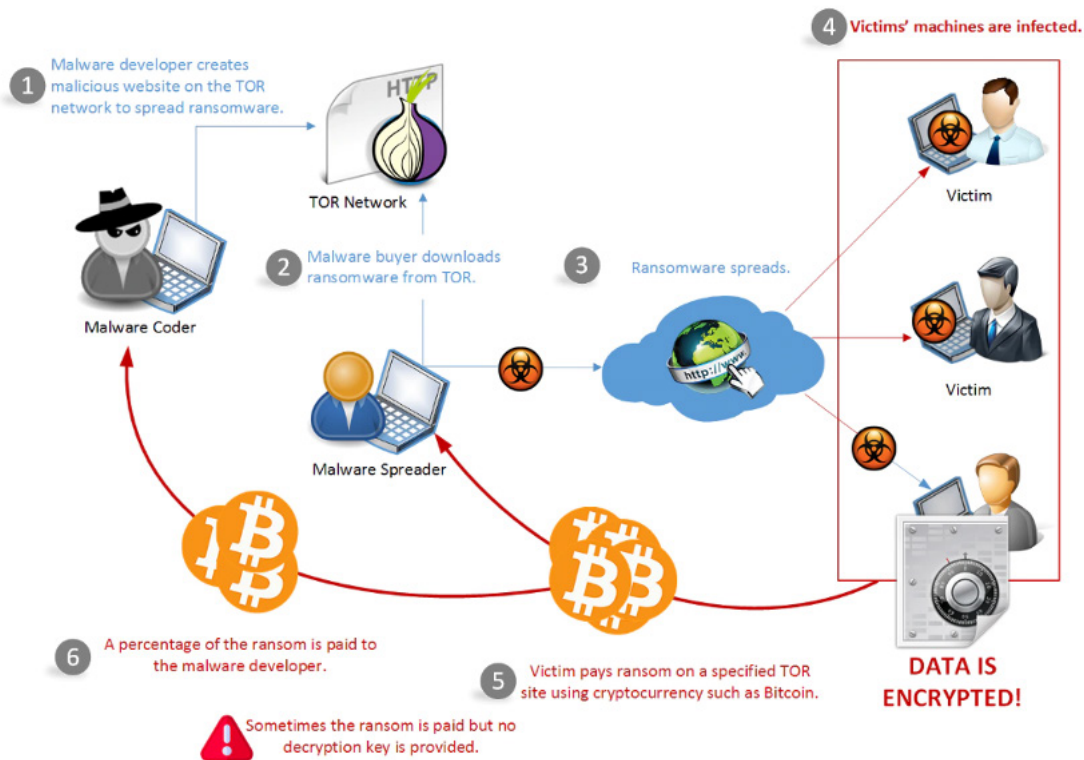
4 Victims' machines are infected.

1 Malware developer creates malicious website on the TOR network to spread ransomware.

HTTP

TOR Network

Victim

Malware Coder

2 Malware buyer downloads ransomware from TOR.

3 Ransomware spreads.

http://www

Victim

Malware Spreader

6 A percentage of the ransom is paid to the malware developer.

5 Victim pays ransom on a specified TOR site using cryptocurrency such as Bitcoin.

DATA IS ENCRYPTED!

Sometimes the ransom is paid but no decryption key is provided.